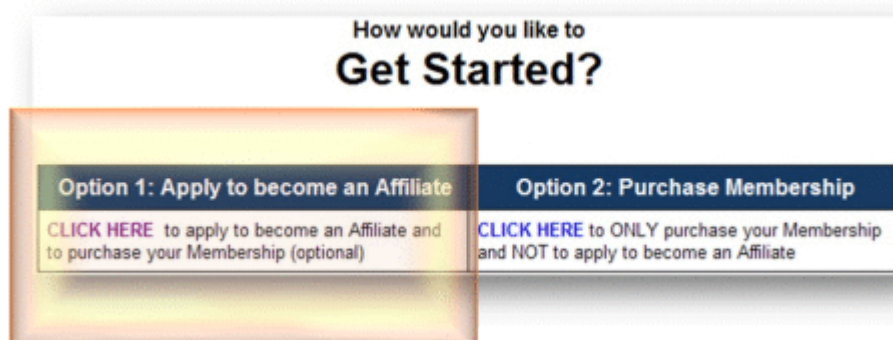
How would you like to
Get Started?

Option 1: Apply to become an Affiliate

CLICK HERE to apply to become an Affiliate and to purchase your Membership (optional)

Option 2: Purchase Membership

CLICK HERE to ONLY purchase your Membership and NOT to apply to become an Affiliate